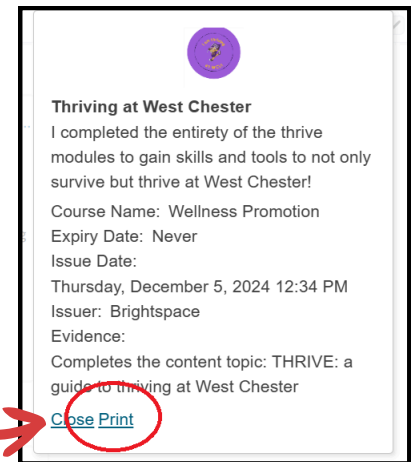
Thriving at West Chester
I completed the entirety of the thrive modules to gain skills and tools to not only survive but thrive at West Chester!

Course Name: Wellness Promotion
Expiry Date: Never
Issue Date:
Thursday, December 5, 2024 12:34 PM
Issuer: Brightspace
Evidence:
Completes the content topic: THRIVE: a guide to thriving at West Chester

Close Print